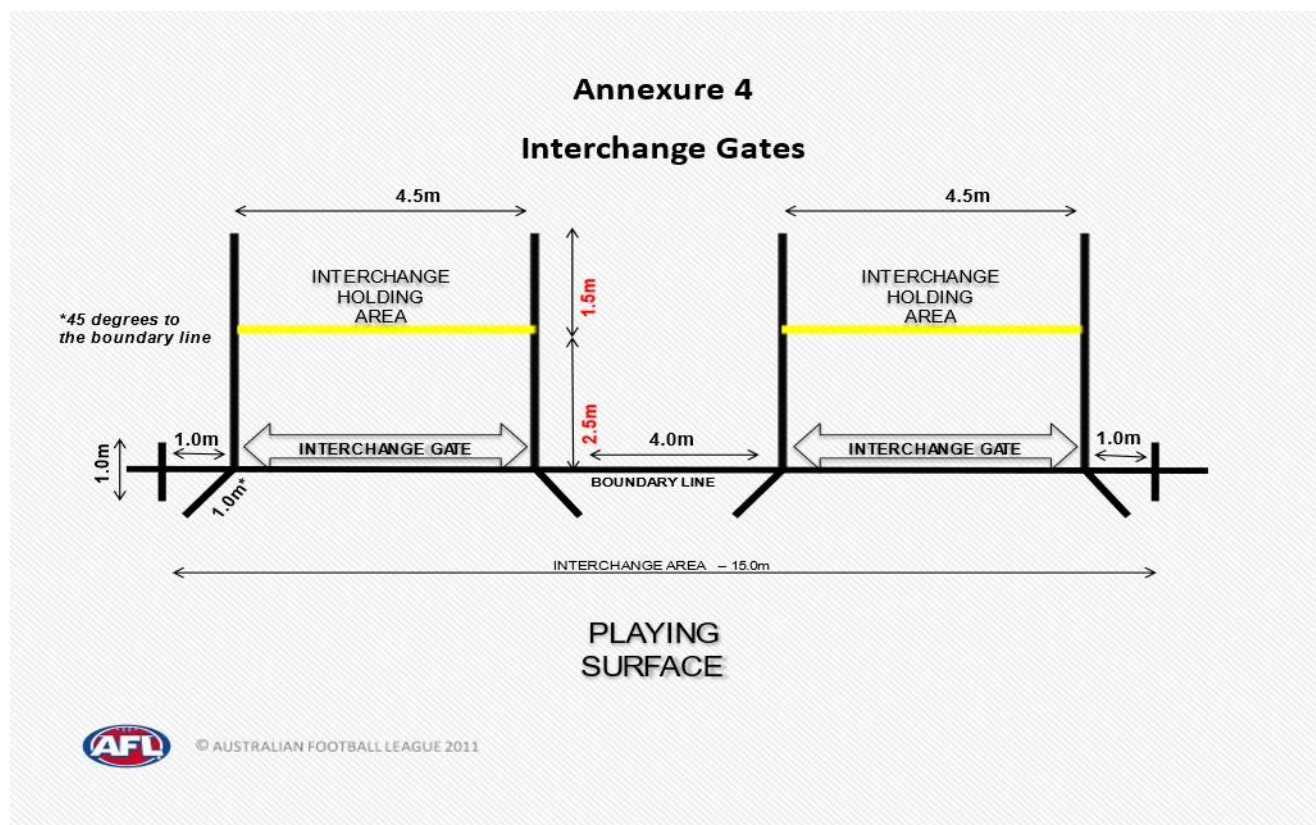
Annexure 4

Interchange Gates

4.5m

4.5m

INTERCHANGE HOLDING AREA

1.5m

INTERCHANGE HOLDING AREA

*45 degrees to the boundary line

2.5m

1.0m

1.0m

INTERCHANGE GATE

4.0m

INTERCHANGE GATE

1.0m

BOUNDARY LINE

1.0m*

INTERCHANGE AREA – 15.0m

PLAYING SURFACE

AFL

© AUSTRALIAN FOOTBALL LEAGUE 2011